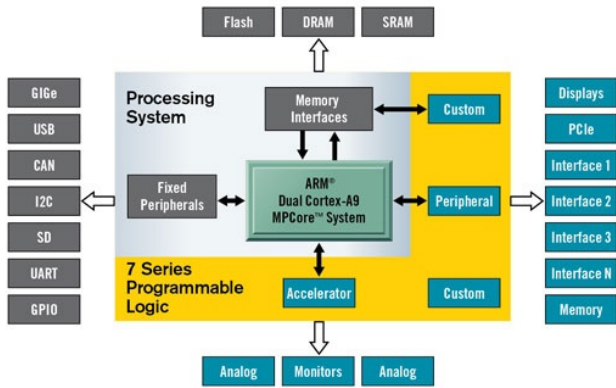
Flash
DRAM
SRAM

GIGe
USB
CAN
I2C
SD
UART
GPIO

Processing System

Memory Interfaces

Custom

Fixed Peripherals

ARM®
Dual Cortex-A9
MPCore™ System

Peripheral

7 Series Programmable Logic

Accelerator

Custom

Displays
PCIe
Interface 1
Interface 2
Interface 3
Interface N
Memory

Analog
Monitors
Analog